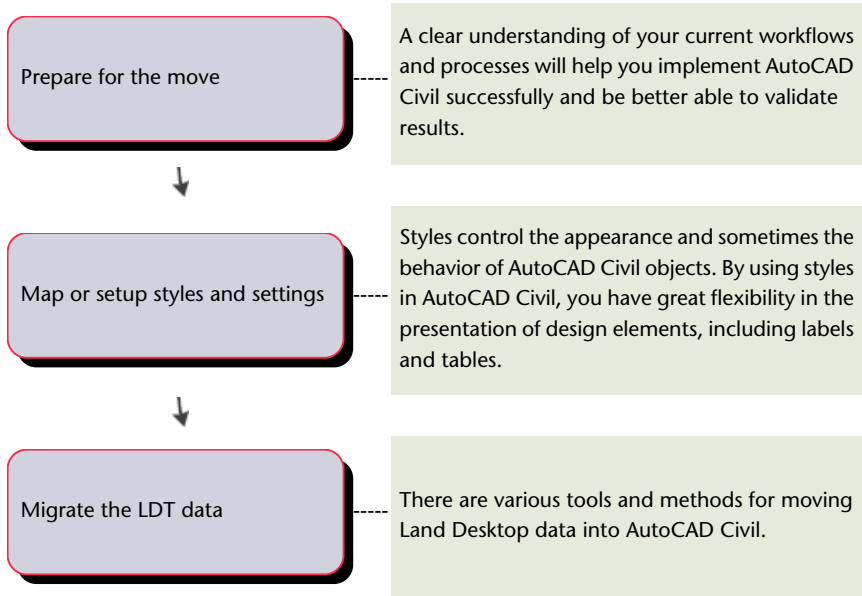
Prepare for the move

A clear understanding of your current workflows and processes will help you implement AutoCAD Civil successfully and be better able to validate results.

Map or setup styles and settings

Styles control the appearance and sometimes the behavior of AutoCAD Civil objects. By using styles in AutoCAD Civil, you have great flexibility in the presentation of design elements, including labels and tables.

Migrate the LDT data

There are various tools and methods for moving Land Desktop data into AutoCAD Civil.